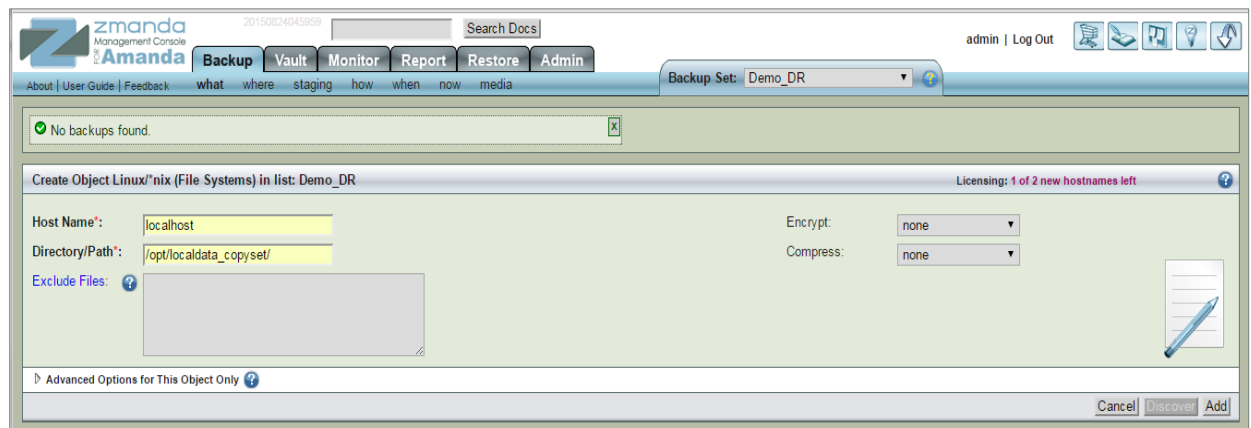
zmanda Management Console FOR Amanda

20150824045959

Search Docs

admin | Log Out

Backup Vault Monitor Report Restore Admin

About | User Guide | Feedback

what where staging how when now media

Backup Set: Demo_DR

No backups found.

x

Create Object Linux/*nix (File Systems) in list: Demo_DR

Licensing: 1 of 2 new hostnames left

Host Name*: localhost

Directory/Path*: /opt/localdata_copyset/

Exclude Files:

Encrypt: none

Compress: none

Advanced Options for This Object Only

Cancel Discover Add